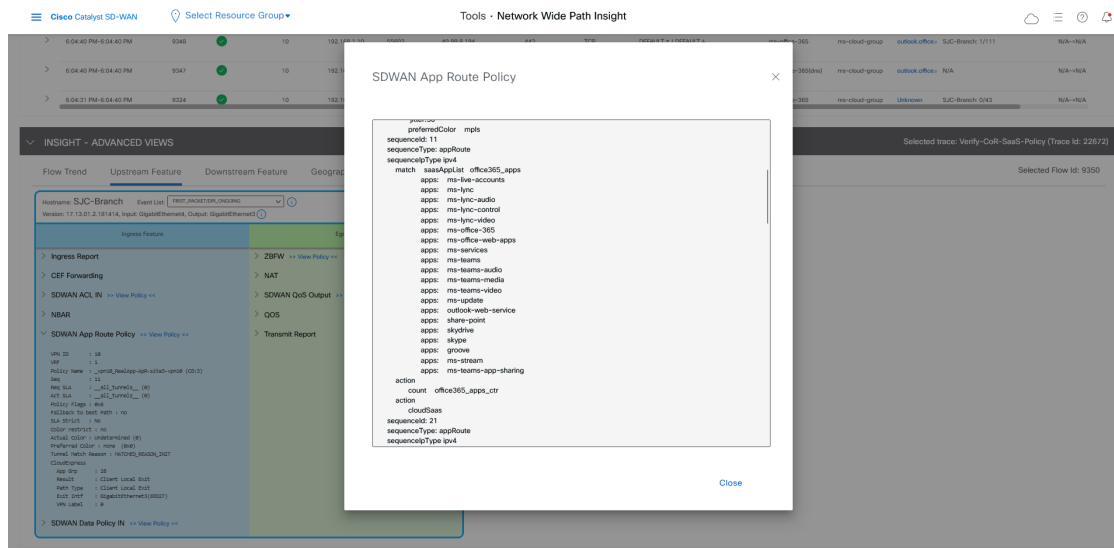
Cisco Catalyst SD-WAN    Select Resource Group▾    Tools · Network Wide Path Insight

6:04:40 PM-6:04:40 PM    9348    10    192.168.1.10    55603    40.99.8.194    443    TCP    DEFAULT / DEFAULT    ms-office-365    ms-cloud-group    outlook.office.    SJC-Branch: 1/111    N/A→N/A

6:04:40 PM-6:04:40 PM    9347    10    192.1    ms-365(dns)    ms-cloud-group    outlook.office.    N/A    N/A→N/A

6:04:31 PM-6:04:40 PM    9324    10    192.1    -365    ms-cloud-group    Unknown    SJC-Branch: 0/43    N/A→N/A

INSIGHT - ADVANCED VIEWS    Selected trace: Verify-CoR-SaaS-Policy (Trace Id: 22672)

Flow Trend    Upstream Feature    Downstream Feature    Geograp    Selected Flow Id: 9350

Hostname: SJC-Branch    Event List: FIRST_PACKET/DPI_ONGOING
Version: 17.13.01.2.181414, Input: GigabitEthernet6, Output: GigabitEthernet3

Ingress Feature    Eg

Ingress Report
CEF Forwarding
SDWAN ACL IN >> View Policy <<
NBAR
SDWAN App Route Policy >> View Policy <<

VPN ID : 10
VRF : 1
Policy Name : _vpn10_RealApp-AAR-Sites-vpn10 (CO:3)
Seq : 11
Pri SLA : __all_tunnels__ (0)
Alt SLA : __all_tunnels__ (0)
Policy Flags : 0x0
Fallback to best Path : no
SLA Strict : no
Color restrict : no
Actual Color : Undetermined (0)
Preferred Color : none (0x0)
Tunnel Match Reason : MATCHED_REASON_INIT
CloudExpress
App Grp : 10
Result : Client Local Exit
Path Type : Client Local Exit
Exit Intf : GigabitEthernet3(80037)
VPN Label : 0

SDWAN Data Policy IN >> View Policy <<

ZBFW >> View Policy <<
NAT
SDWAN QoS Output >>
QOS
Transmit Report

SDWAN App Route Policy

preferredColor mpls
sequenceId: 11
sequenceType: appRoute
sequenceIpType ipv4
match saasAppList office365_apps
apps: ms-live-accounts
apps: ms-lync
apps: ms-lync-audio
apps: ms-lync-control
apps: ms-lync-video
apps: ms-office-365
apps: ms-office-web-apps
apps: ms-services
apps: ms-teams
apps: ms-teams-audio
apps: ms-teams-media
apps: ms-teams-video
apps: ms-update
apps: outlook-web-service
apps: share-point
apps: skydrive
apps: skype
apps: groove
apps: ms-stream
apps: ms-teams-app-sharing
action
count office365_apps_ctr
action
cloudSaas
sequenceId: 21
sequenceType: appRoute
sequenceIpType ipv4

Close